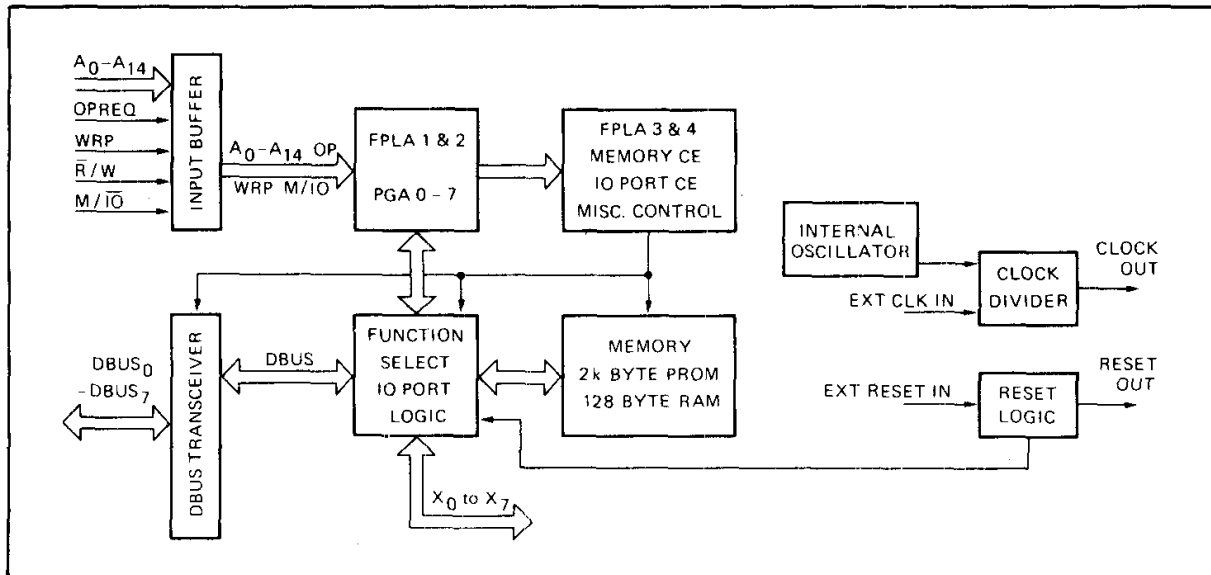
$A_0$–$A_{14}$
OPREQ
WRP
$\overline{R}$/W
M/$\overline{IO}$
INPUT BUFFER
$A_0$–$A_{14}$ OP
WRP M/IO
FPLA 1 & 2
PGA 0 – 7
FPLA 3 & 4
MEMORY CE
IO PORT CE
MISC. CONTROL
INTERNAL OSCILLATOR
CLOCK DIVIDER
CLOCK OUT
EXT CLK IN
DBUS TRANSCEIVER
$DBUS_0$
– $DBUS_7$
DBUS
FUNCTION SELECT IO PORT LOGIC
MEMORY
2k BYTE PROM
128 BYTE RAM
EXT RESET IN
RESET LOGIC
RESET OUT
$X_0$ to $X_7$